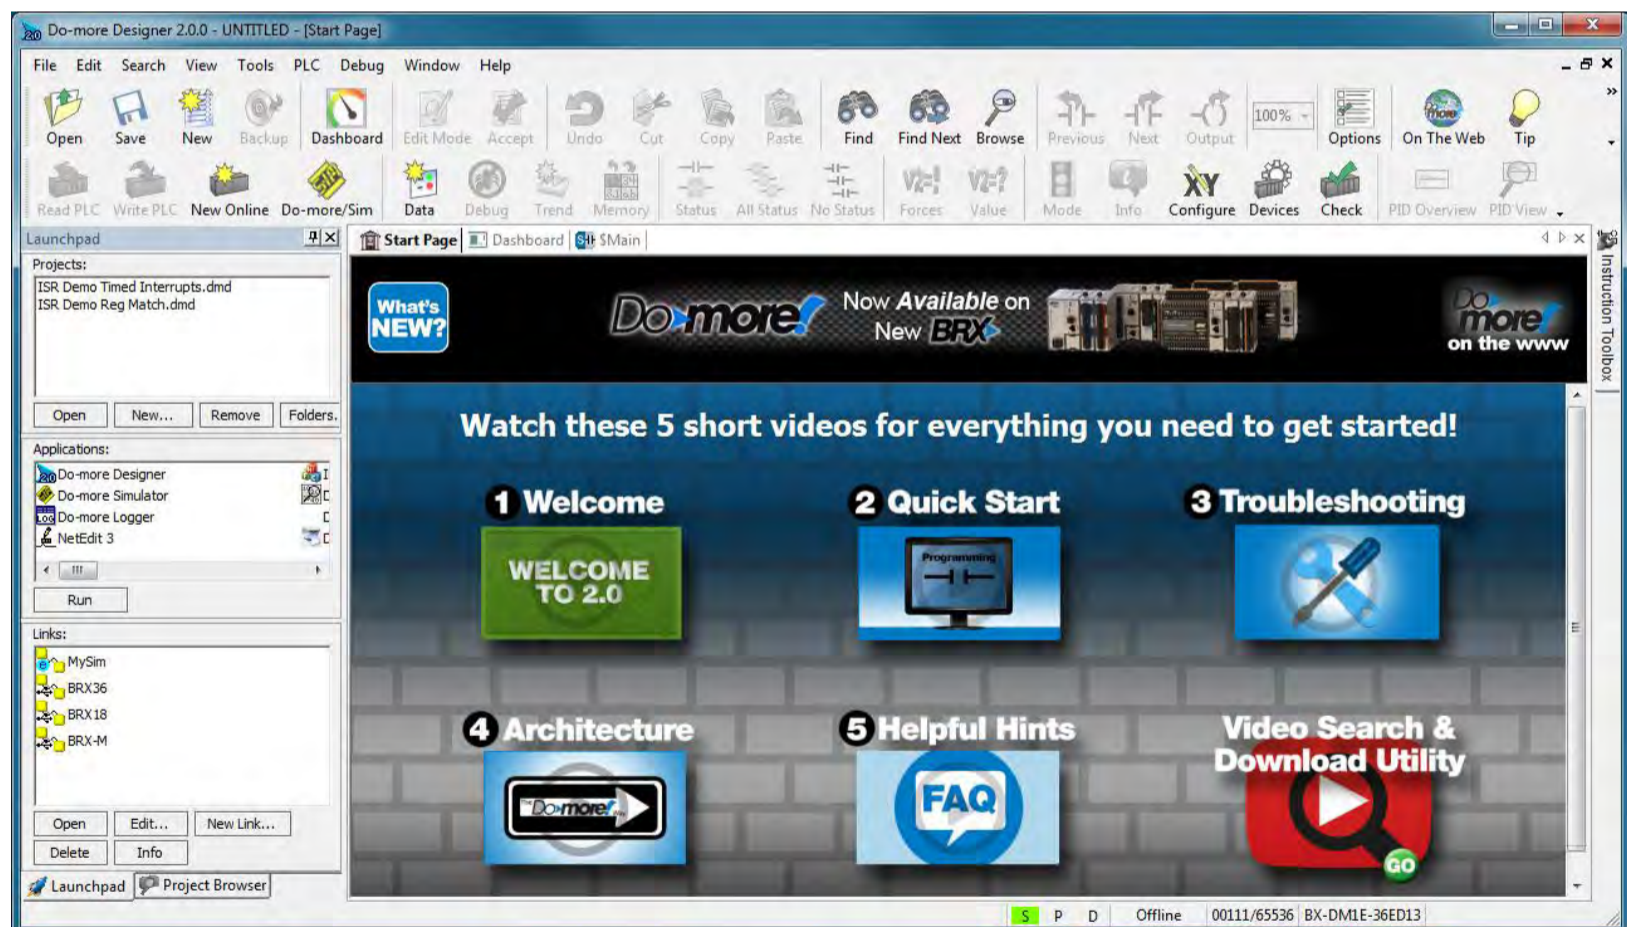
Do-more Designer 2.0.0 - UNTITLED - [Start Page]

File Edit Search View Tools PLC Debug Window Help

Open Save New Backup Dashboard Edit Mode Accept Undo Cut Copy Paste Find Find Next Browse Previous Next Output 100% Options On The Web Tip

Read PLC Write PLC New Online Do-more/Sim Data Debug Trend Memory Status All Status No Status Forces Value Mode Info Configure Devices Check PID Overview PID View

Launchpad

Projects:
ISR Demo Timed Interrupts.dmd
ISR Demo Reg Match.dmd

Open New... Remove Folders.

Applications:
Do-more Designer
Do-more Simulator
Do-more Logger
NetEdit 3

Run

Links:
MySim
BRX36
BRX18
BRX-M

Open Edit... New Link...
Delete Info

Launchpad Project Browser

Start Page Dashboard $Main

Instruction Toolbox

What's NEW?

Do-more Now Available on New BRX

Do-more on the www

Watch these 5 short videos for everything you need to get started!

1 Welcome
WELCOME TO 2.0

2 Quick Start
Programming

3 Troubleshooting

4 Architecture
Do-more

5 Helpful Hints
FAQ

Video Search & Download Utility
GO

S P D Offline 00111/65536 BX-DM1E-36ED13